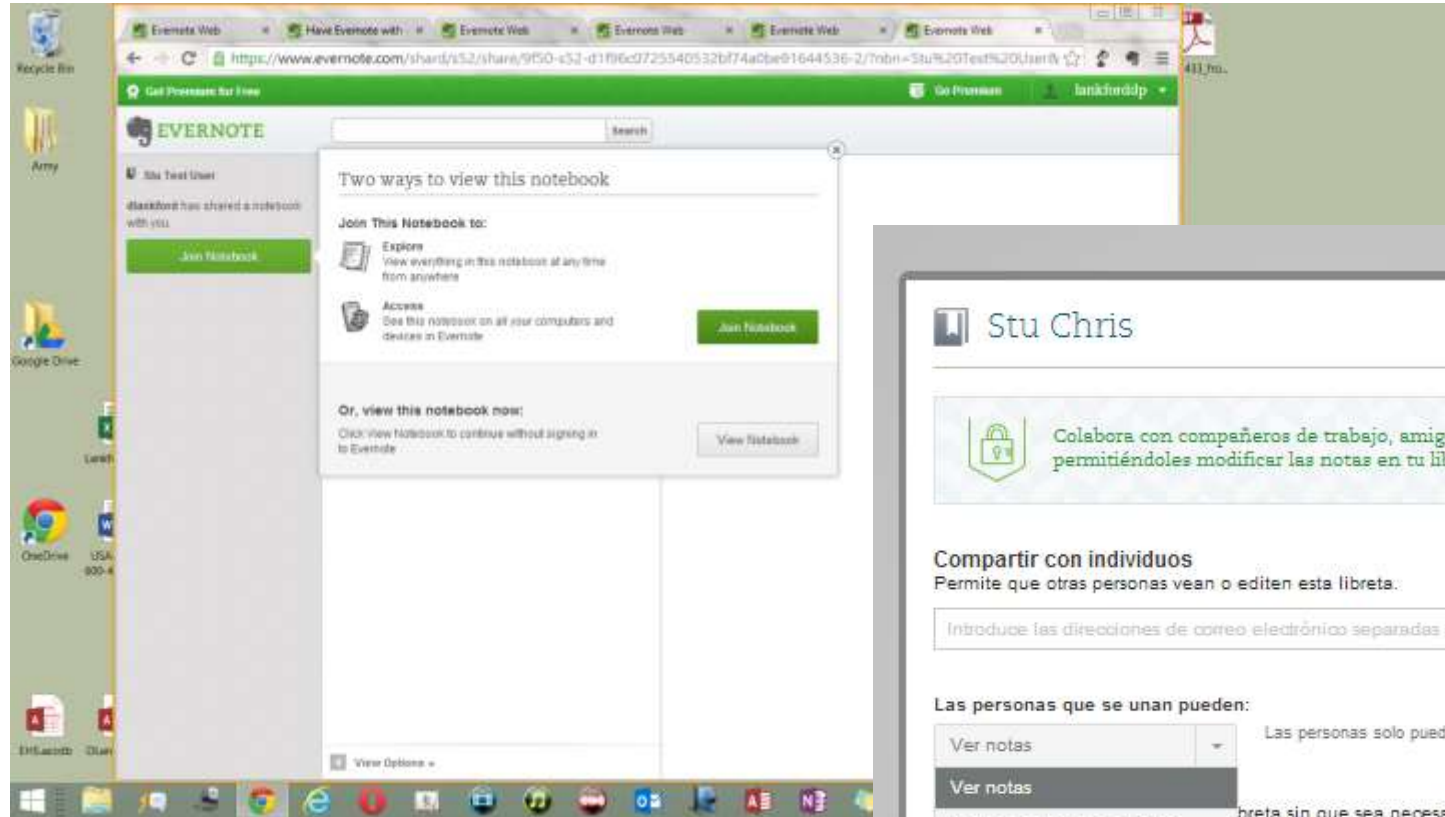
Recycle Bin

Army

Google Drive

OneDrive

Evernote Web × Have Evernote with × Evernote Web × Evernote Web × Evernote Web × Evernote Web ×

https://www.evernote.com/shard/s52/share/9f50-s52-d1f96cd0725540532bf74a0be91644536-2/?nbn=Stu%20Test%20User&

Get Premium for Free

Go Premium

lankforddp

EVERNOTE

Search

Stu Test User

dlankford has shared a notebook with you.

Join Notebook

Two ways to view this notebook

Join This Notebook to:

Explore
View everything in this notebook at any time from anywhere

Access
See this notebook on all your computers and devices in Evernote

Join Notebook

Or, view this notebook now:

Click View Notebook to continue without signing in to Evernote

View Notebook

View Options »

Stu Chris

Colabora con compañeros de trabajo, amig
permitiéndoles modificar las notas en tu li

Compartir con individuos
Permite que otras personas vean o editen esta libreta.

Introduce las direcciones de correo electrónico separadas

Las personas que se unan pueden:

Ver notas

Las personas solo pued

Ver notas

breta sin que sea necesa